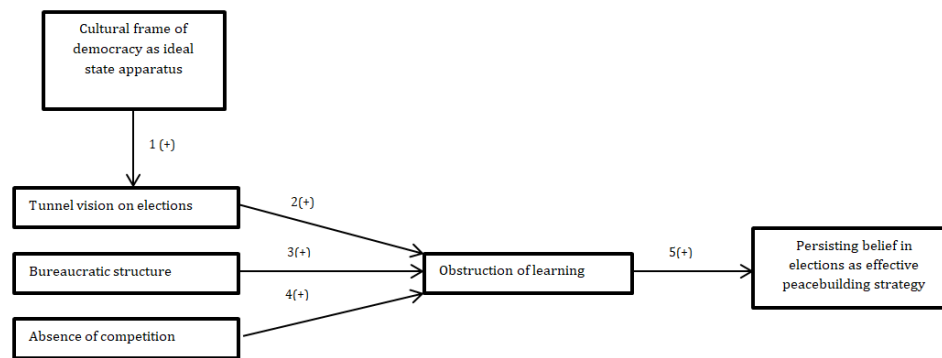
Cultural frame of democracy as ideal state apparatus

1 (+)

Tunnel vision on elections

2(+)

Bureaucratic structure

3(+)

Absence of competition

4(+)

Obstruction of learning

5(+)

Persisting belief in elections as effective peacebuilding strategy